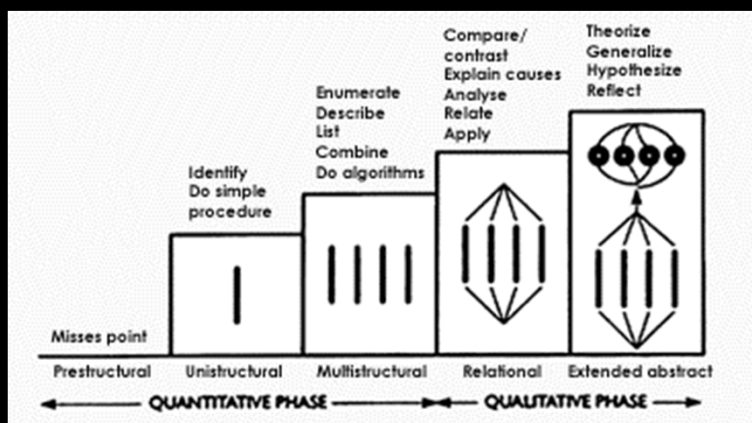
Misses point

Identify
Do simple procedure

Enumerate
Describe
List
Combine
Do algorithms

Compare/
contrast
Explain causes
Analyse
Relate
Apply

Theorize
Generalize
Hypothesize
Reflect

Prestructural
Unistructural
Multistructural
Relational
Extended abstract

QUANTITATIVE PHASE
QUALITATIVE PHASE